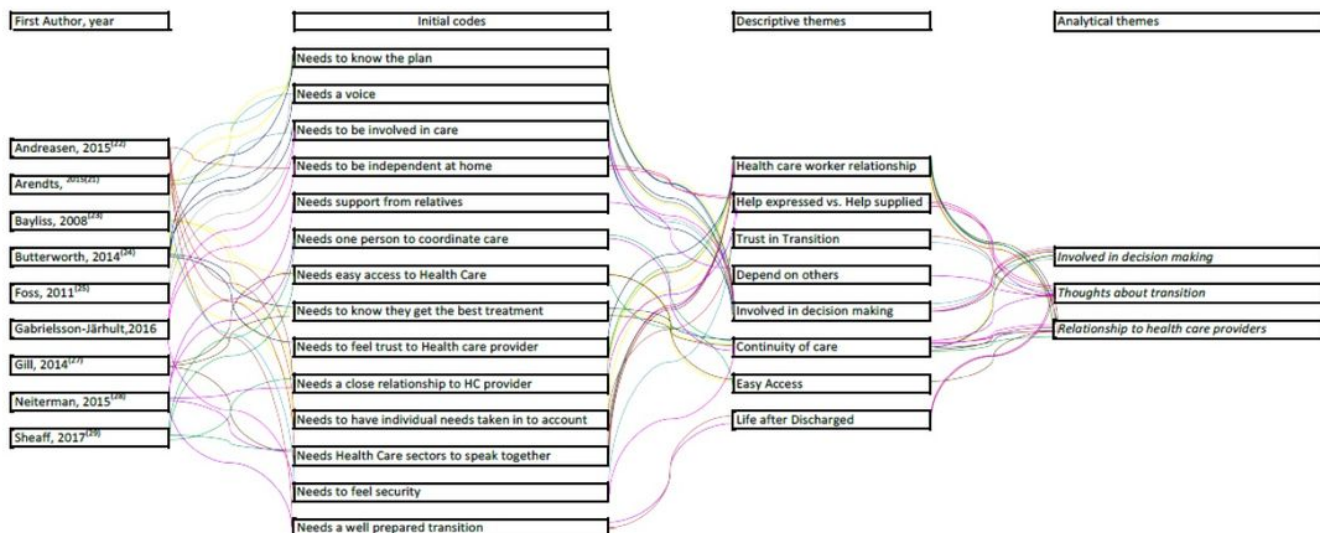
First Author, year

Initial codes

Descriptive themes

Analytical themes

Andreasen, 2015$^{(22)}$

Arendts, $^{2015(21)}$

Bayliss, 2008$^{(23)}$

Butterworth, 2014$^{(24)}$

Foss, 2011$^{(25)}$

Gabrielsson-Järhult,2016

Gill, 2014$^{(27)}$

Neiterman, 2015$^{(28)}$

Sheaff, 2017$^{(29)}$

Needs to know the plan

Needs a voice

Needs to be involved in care

Needs to be independent at home

Needs support from relatives

Needs one person to coordinate care

Needs easy access to Health Care

Needs to know they get the best treatment

Needs to feel trust to Health care provider

Needs a close relationship to HC provider

Needs to have individual needs taken in to account

Needs Health Care sectors to speak together

Needs to feel security

Needs a well prepared transition

Health care worker relationship

Help expressed vs. Help supplied

Trust in Transition

Depend on others

Involved in decision making

Continuity of care

Easy Access

Life after Discharged

Involved in decision making

Thoughts about transition

Relationship to health care providers